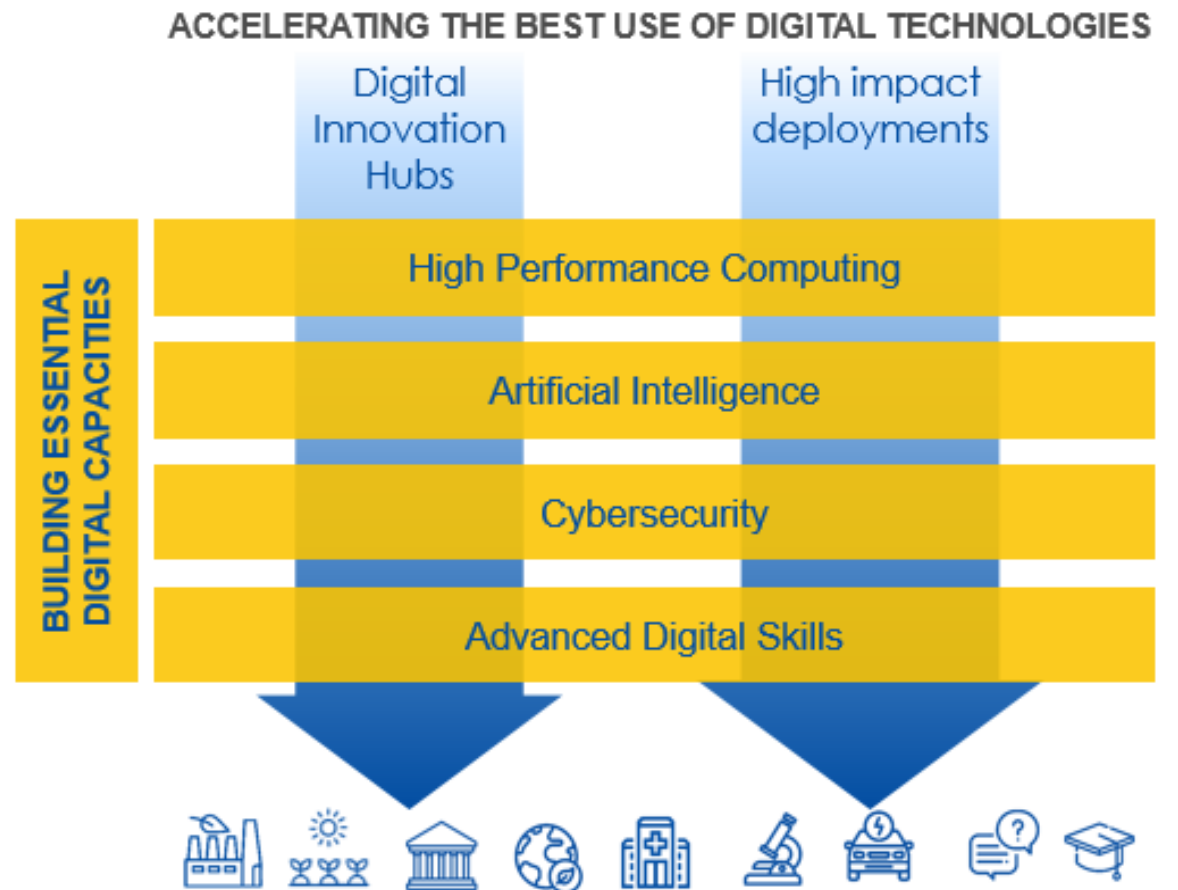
ACCELERATING THE BEST USE OF DIGITAL TECHNOLOGIES

Digital Innovation Hubs

High impact deployments

BUILDING ESSENTIAL DIGITAL CAPACITIES

High Performance Computing

Artificial Intelligence

Cybersecurity

Advanced Digital Skills